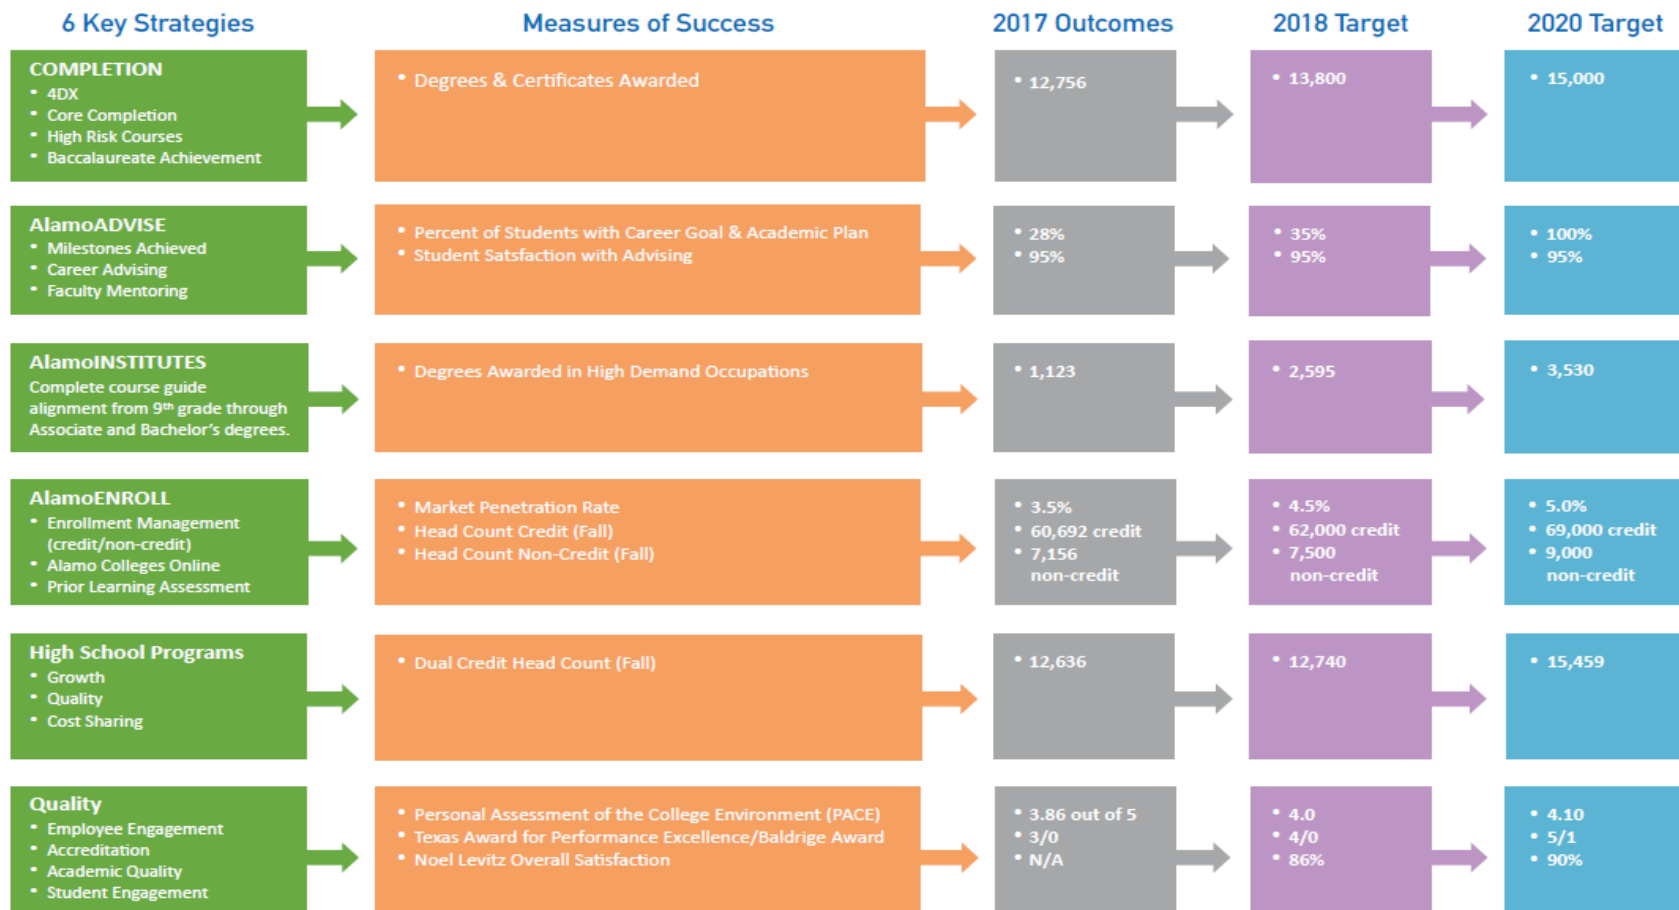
| 6 Key Strategies | Measures of Success | 2017 Outcomes | 2018 Target | 2020 Target |
|---|---|---|---|---|
| COMPLETION • 4DX • Core Completion • High Risk Courses • Baccalaureate Achievement | • Degrees & Certificates Awarded | • 12,756 | • 13,800 | • 15,000 |
| AlamoADVISE • Milestones Achieved • Career Advising • Faculty Mentoring | • Percent of Students with Career Goal & Academic Plan • Student Satsfaction with Advising | • 28% • 95% | • 35% • 95% | • 100% • 95% |
| AlamoINSTITUTES Complete course guide alignment from 9th grade through Associate and Bachelor's degrees. | • Degrees Awarded in High Demand Occupations | • 1,123 | • 2,595 | • 3,530 |
| AlamoENROLL • Enrollment Management (credit/non-credit) • Alamo Colleges Online • Prior Learning Assessment | • Market Penetration Rate • Head Count Credit (Fall) • Head Count Non-Credit (Fall) | • 3.5% • 60,692 credit • 7,156 non-credit | • 4.5% • 62,000 credit • 7,500 non-credit | • 5.0% • 69,000 credit • 9,000 non-credit |
| High School Programs • Growth • Quality • Cost Sharing | • Dual Credit Head Count (Fall) | • 12,636 | • 12,740 | • 15,459 |
| Quality • Employee Engagement • Accreditation • Academic Quality • Student Engagement | • Personal Assessment of the College Environment (PACE) • Texas Award for Performance Excellence/Baldrige Award • Noel Levitz Overall Satisfaction | • 3.86 out of 5 • 3/0 • N/A | • 4.0 • 4/0 • 86% | • 4.10 • 5/1 • 90% |